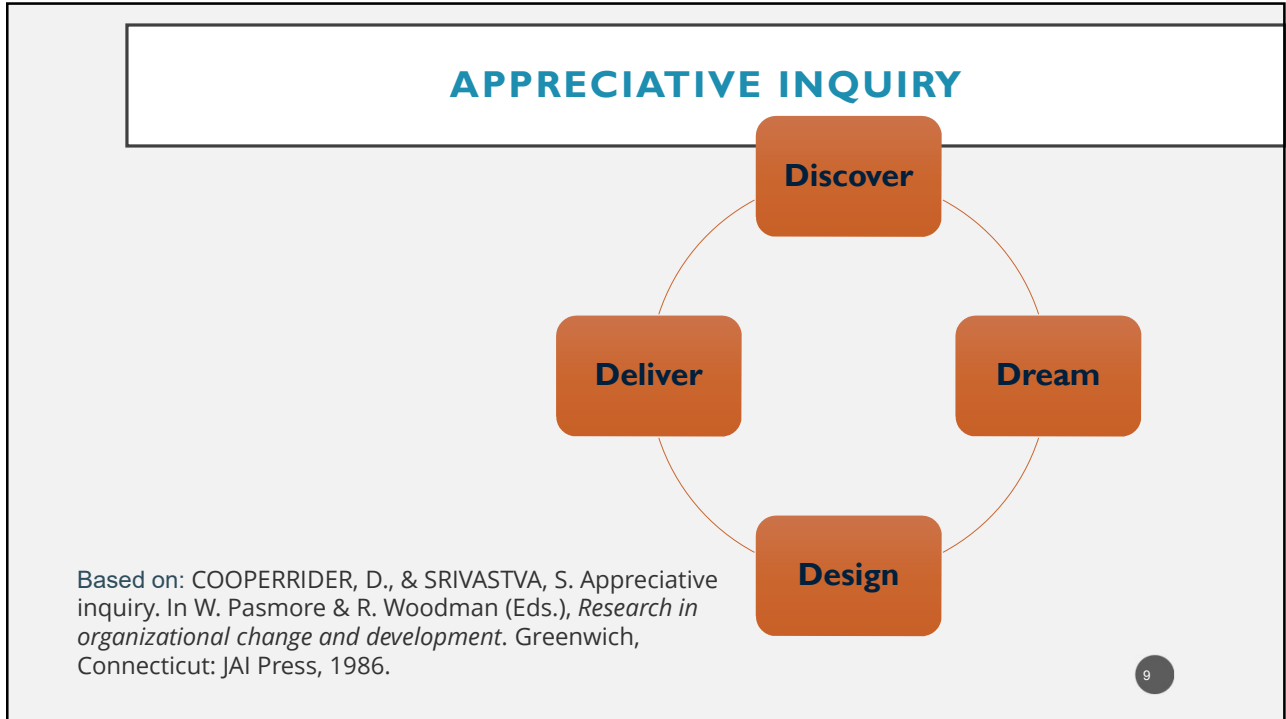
APPRECIATIVE INQUIRY

Discover

Dream

Design

Deliver

Based on: COOPERRIDER, D., & SRIVASTVA, S. Appreciative inquiry. In W. Pasmore & R. Woodman (Eds.), *Research in organizational change and development*. Greenwich, Connecticut: JAI Press, 1986.

9